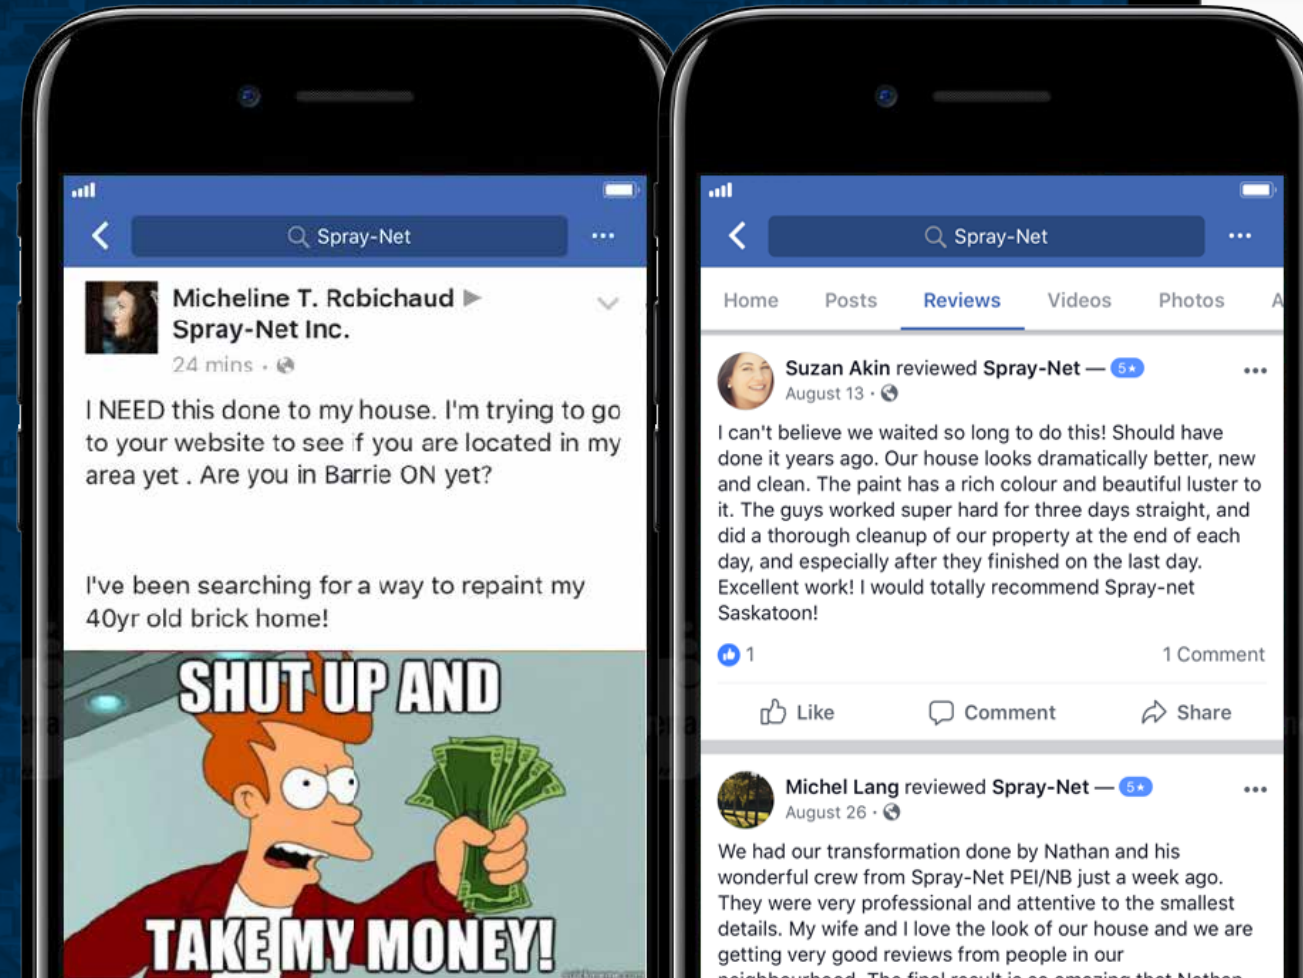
Spray-Net

Micheline T. Robichaud ▶ Spray-Net Inc.
24 mins ·

I NEED this done to my house. I'm trying to go to your website to see if you are located in my area yet . Are you in Barrie ON yet?

I've been searching for a way to repaint my 40yr old brick home!

SHUT UP AND
TAKE MY MONEY!

Spray-Net

Home Posts Reviews Videos Photos A

Suzan Akin reviewed Spray-Net — 5★
August 13 ·

I can't believe we waited so long to do this! Should have done it years ago. Our house looks dramatically better, new and clean. The paint has a rich colour and beautiful luster to it. The guys worked super hard for three days straight, and did a thorough cleanup of our property at the end of each day, and especially after they finished on the last day. Excellent work! I would totally recommend Spray-net Saskatoon!

1
1 Comment

Like Comment Share

Michel Lang reviewed Spray-Net — 5★
August 26 ·

We had our transformation done by Nathan and his wonderful crew from Spray-Net PEI/NB just a week ago. They were very professional and attentive to the smallest details. My wife and I love the look of our house and we are getting very good reviews from people in our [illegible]